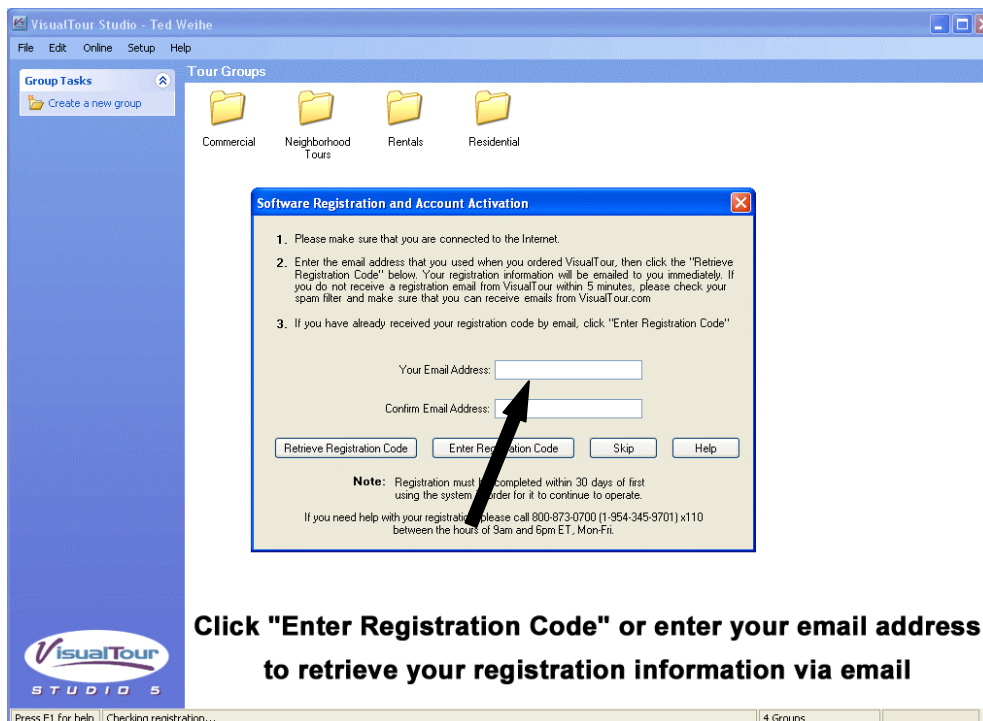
VisualTour Studio - Ted Weihe

File Edit Online Setup Help

Group Tasks

Create a new group

Tour Groups

Commercial

Neighborhood Tours

Rentals

Residential

Software Registration and Account Activation

1. Please make sure that you are connected to the Internet.

2. Enter the email address that you used when you ordered VisualTour, then click the "Retrieve Registration Code" below. Your registration information will be emailed to you immediately. If you do not receive a registration email from VisualTour within 5 minutes, please check your spam filter and make sure that you can receive emails from VisualTour.com

3. If you have already received your registration code by email, click "Enter Registration Code"

Your Email Address:

Confirm Email Address:

Retrieve Registration Code

Enter Re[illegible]ation Code

Skip

Help

Note: Registration must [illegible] completed within 30 days of first using the system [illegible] order for it to continue to operate.

If you need help with your registration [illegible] please call 800-873-0700 (1-954-345-9701) x110 between the hours of 9am and 6pm ET, Mon-Fri.

Click "Enter Registration Code" or enter your email address to retrieve your registration information via email

VisualTour STUDIO 5

Press F1 for help

Checking registration...

4 Groups